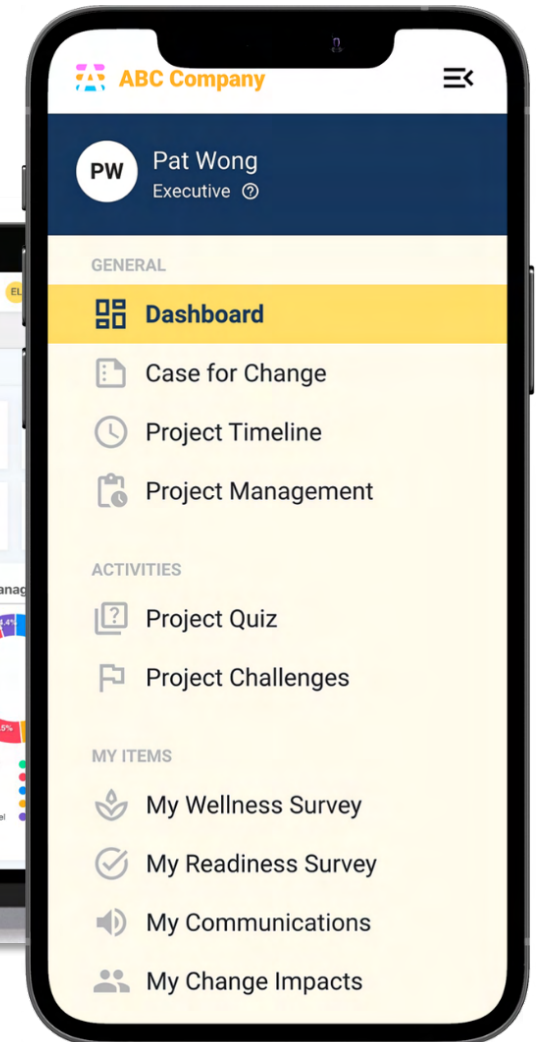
ABC Company

PW
Pat Wong
Executive

GENERAL
Dashboard
Case for Change
Project Timeline
Project Management

ACTIVITIES
Project Quiz
Project Challenges

MY ITEMS
My Wellness Survey
My Readiness Survey
My Communications
My Change Impacts